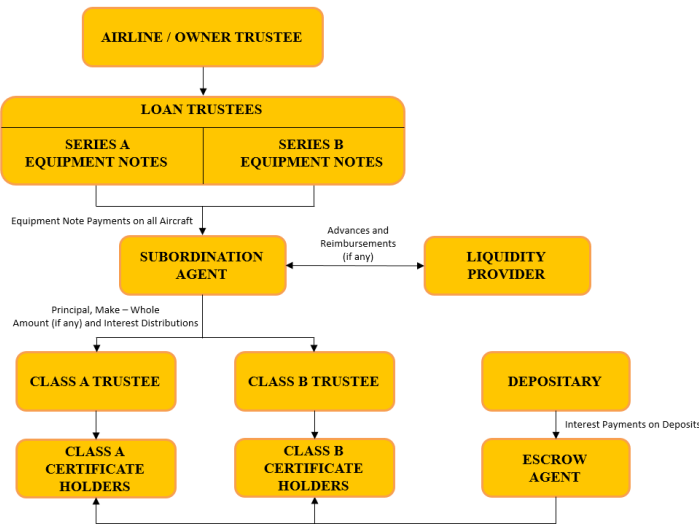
AIRLINE / OWNER TRUSTEE

LOAN TRUSTEES

SERIES A EQUIPMENT NOTES

SERIES B EQUIPMENT NOTES

Equipment Note Payments on all Aircraft

SUBORDINATION AGENT

Advances and Reimbursements (if any)

LIQUIDITY PROVIDER

Principal, Make – Whole Amount (if any) and Interest Distributions

CLASS A TRUSTEE

CLASS B TRUSTEE

DEPOSITARY

Interest Payments on Deposits

CLASS A CERTIFICATE HOLDERS

CLASS B CERTIFICATE HOLDERS

ESCROW AGENT